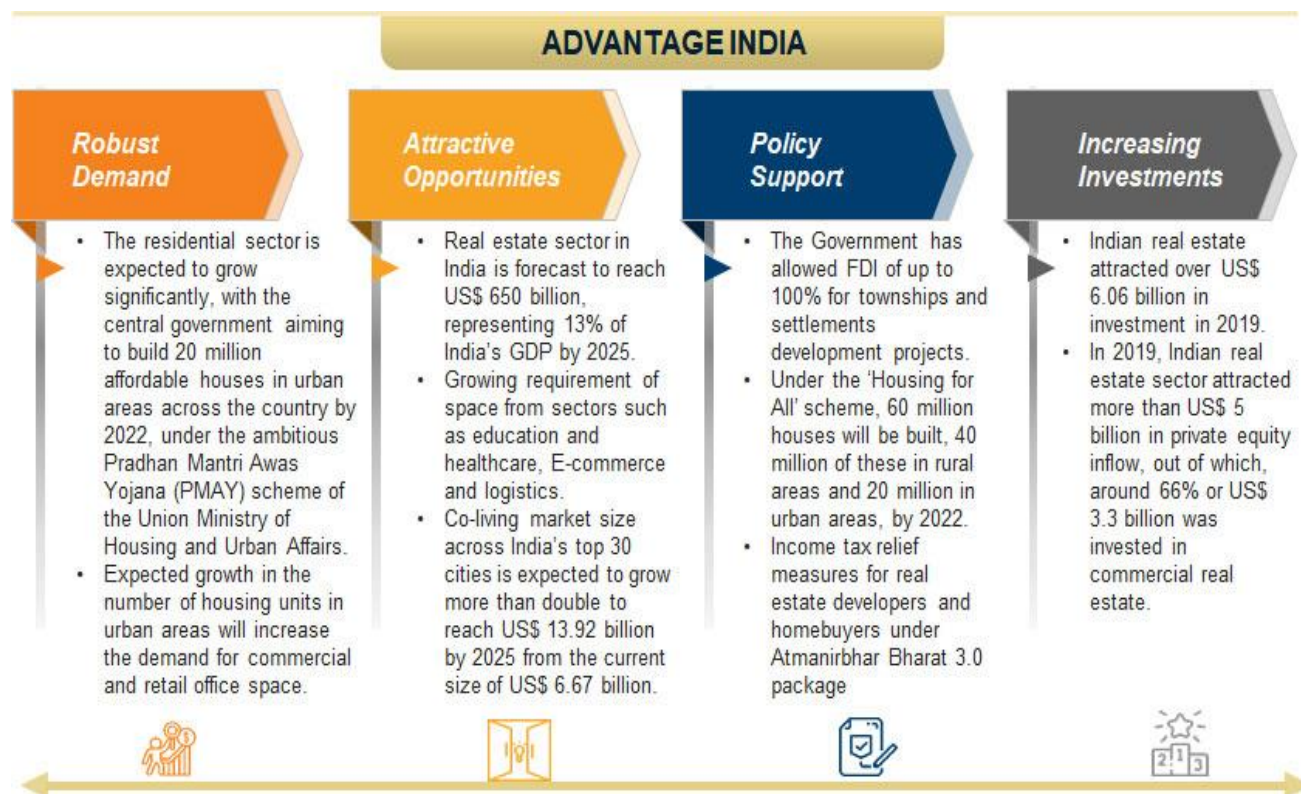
ADVANTAGE INDIA

Robust Demand

- The residential sector is expected to grow significantly, with the central government aiming to build 20 million affordable houses in urban areas across the country by 2022, under the ambitious Pradhan Mantri Awas Yojana (PMAY) scheme of the Union Ministry of Housing and Urban Affairs.
- Expected growth in the number of housing units in urban areas will increase the demand for commercial and retail office space.

Attractive Opportunities

- Real estate sector in India is forecast to reach US$ 650 billion, representing 13% of India's GDP by 2025.
- Growing requirement of space from sectors such as education and healthcare, E-commerce and logistics.
- Co-living market size across India's top 30 cities is expected to grow more than double to reach US$ 13.92 billion by 2025 from the current size of US$ 6.67 billion.

Policy Support

- The Government has allowed FDI of up to 100% for townships and settlements development projects.
- Under the 'Housing for All' scheme, 60 million houses will be built, 40 million of these in rural areas and 20 million in urban areas, by 2022.
- Income tax relief measures for real estate developers and homebuyers under Atmanirbhar Bharat 3.0 package

Increasing Investments

- Indian real estate attracted over US$ 6.06 billion in investment in 2019.
- In 2019, Indian real estate sector attracted more than US$ 5 billion in private equity inflow, out of which, around 66% or US$ 3.3 billion was invested in commercial real estate.

2 1 3